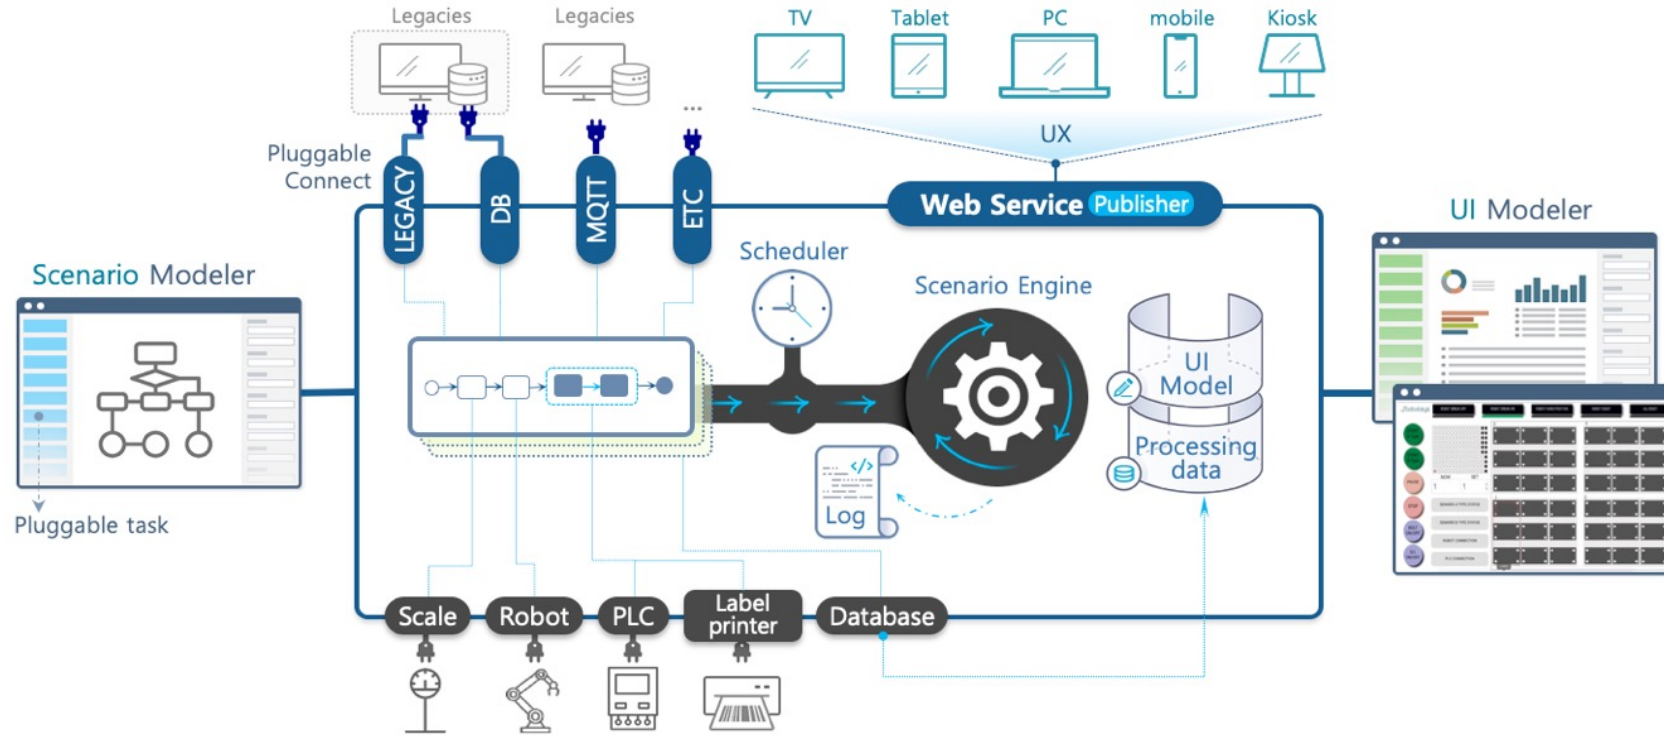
Legacies
Legacies
...
TV
Tablet
PC
mobile
Kiosk
UX
Pluggable Connect
LEGACY
DB
MQTT
ETC
Web Service Publisher
UI Modeler
Scenario Modeler
Scheduler
Scenario Engine
UI Model
Processing data
Log
Pluggable task
Scale
Robot
PLC
Label printer
Database